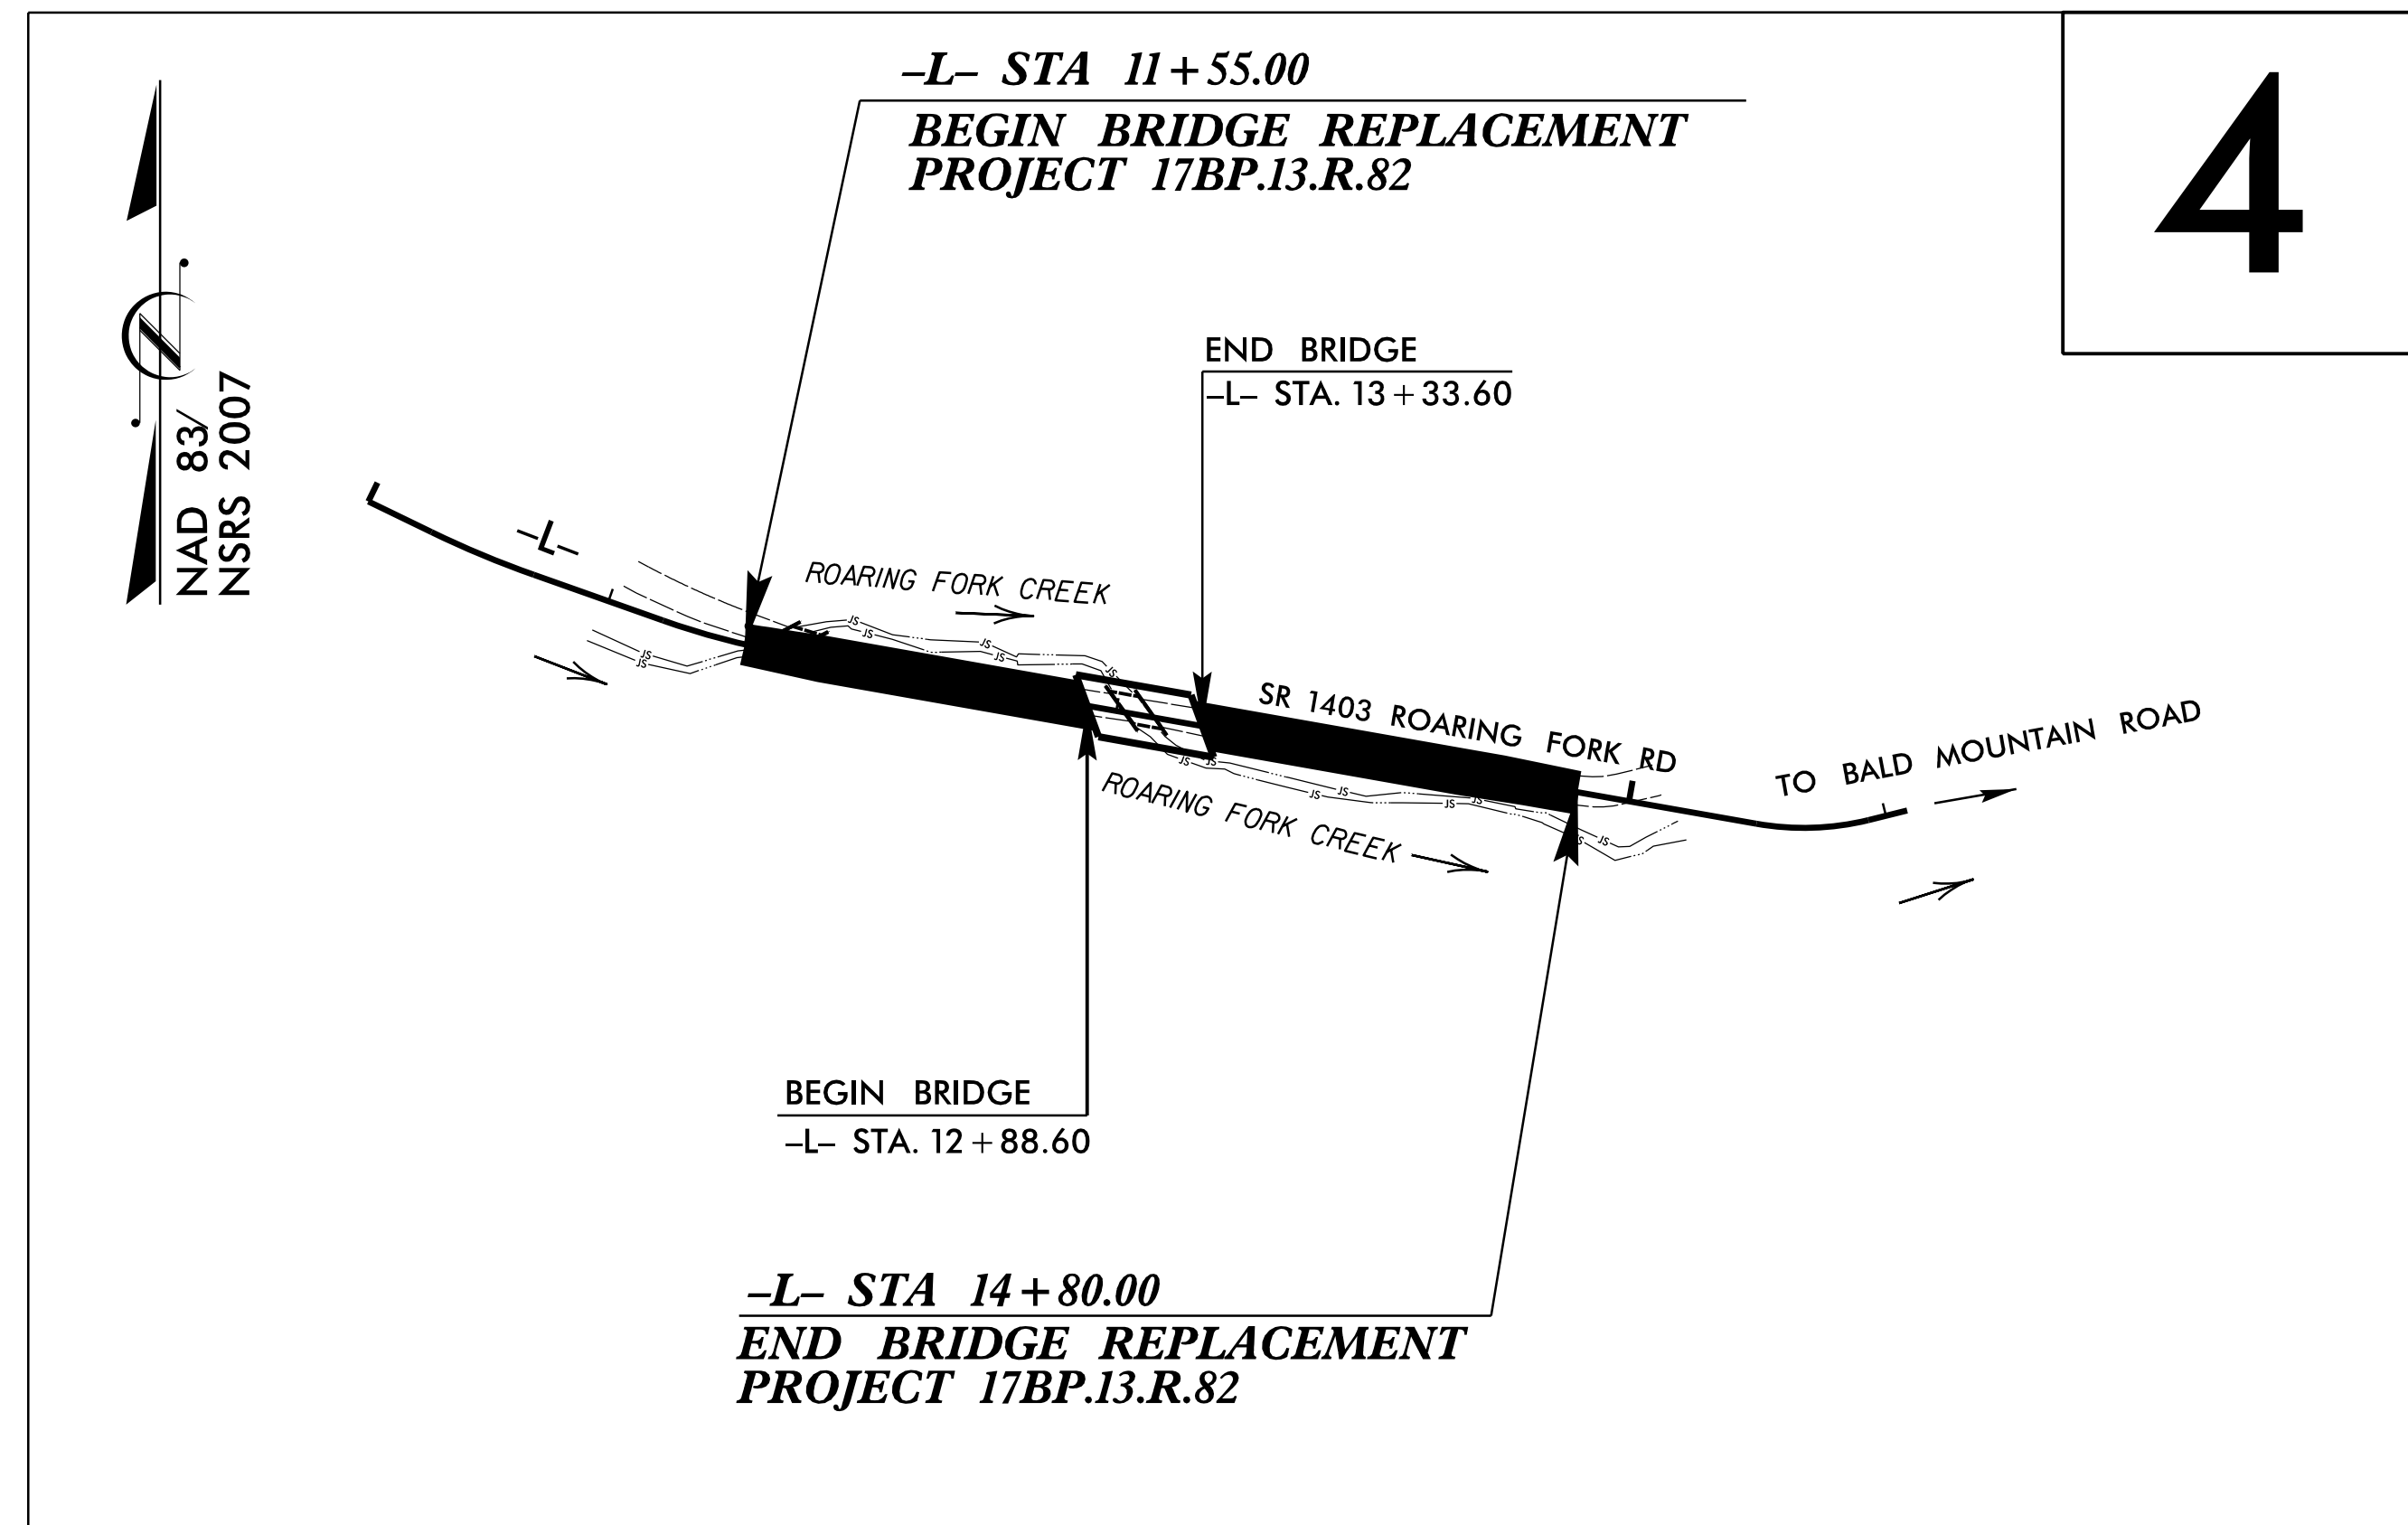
-L- STA 11+55.00
BEGIN BRIDGE REPLACEMENT
PROJECT 17BP.13.R.82

4

NAD 83/
NSRS 2007

END BRIDGE
-L- STA. 13+33.60

-L-

ROARING FORK CREEK

SR 1403 ROARING FORK RD

TO BALD MOUNTAIN ROAD

ROARING FORK CREEK

BEGIN BRIDGE
-L- STA. 12+88.60

-L- STA 14+80.00
END BRIDGE REPLACEMENT
PROJECT 17BP.13.R.82